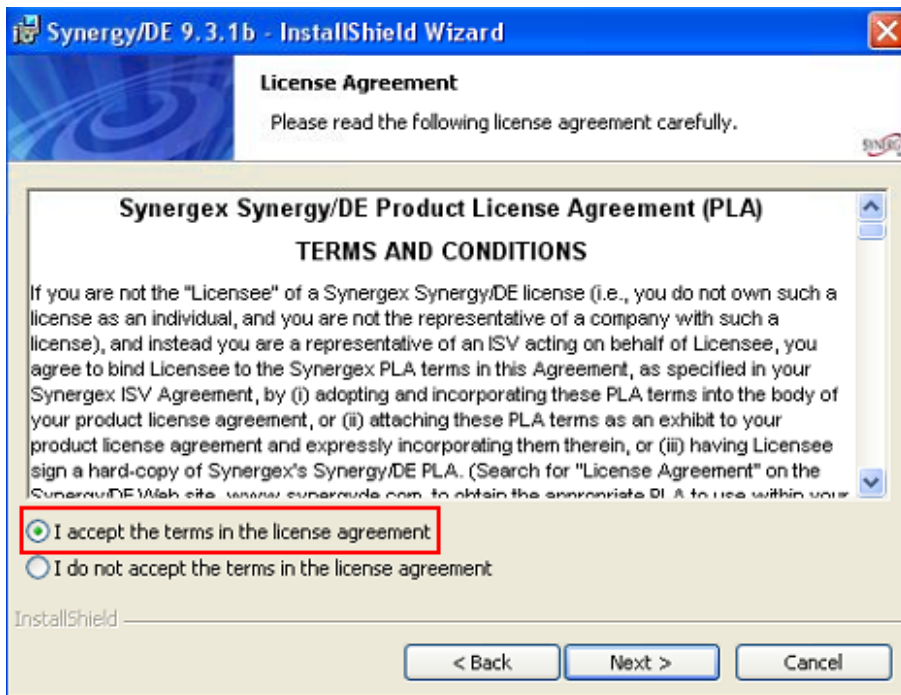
Synergy/DE 9.3.1b - InstallShield Wizard

License Agreement

Please read the following license agreement carefully.

Synergex Synergy/DE Product License Agreement (PLA)

TERMS AND CONDITIONS

If you are not the "Licensee" of a Synergex Synergy/DE license (i.e., you do not own such a license as an individual, and you are not the representative of a company with such a license), and instead you are a representative of an ISV acting on behalf of Licensee, you agree to bind Licensee to the Synergex PLA terms in this Agreement, as specified in your Synergex ISV Agreement, by (i) adopting and incorporating these PLA terms into the body of your product license agreement, or (ii) attaching these PLA terms as an exhibit to your product license agreement and expressly incorporating them therein, or (iii) having Licensee sign a hard-copy of Synergex's Synergy/DE PLA. (Search for "License Agreement" on the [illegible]

I accept the terms in the license agreement

I do not accept the terms in the license agreement

InstallShield

< Back

Next >

Cancel